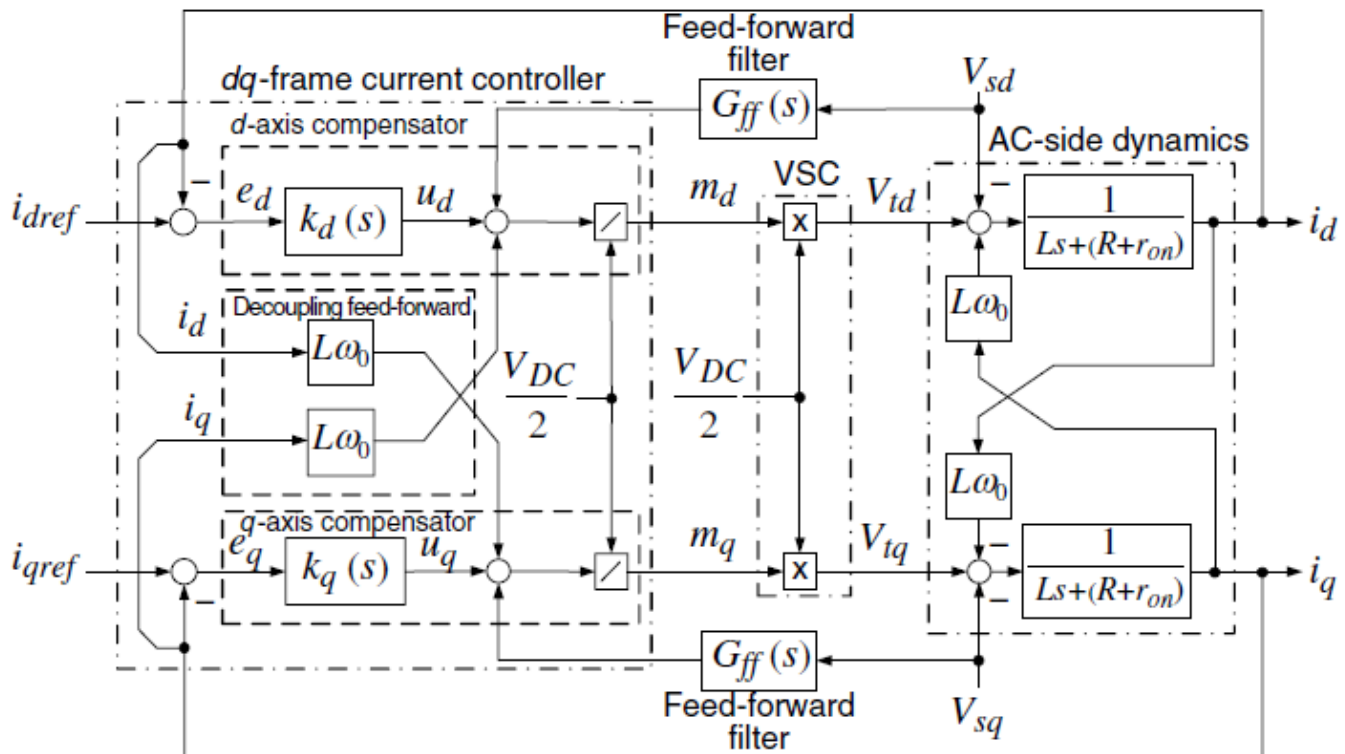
Feed-forward filter

$V_{sd}$

$dq$-frame current controller

$G_{ff}(s)$

$d$-axis compensator

AC-side dynamics

VSC

$-$

$i_{dref}$

$e_d$

$k_d(s)$

$u_d$

$m_d$

$V_{td}$

x

$-$

$\frac{1}{Ls+(R+r_{on})}$

$i_d$

$i_d$

Decoupling feed-forward

$L\omega_0$

$L\omega_0$

$\frac{V_{DC}}{2}$

$\frac{V_{DC}}{2}$

$i_q$

$L\omega_0$

$L\omega_0$

$q$-axis compensator

$i_{qref}$

$e_q$

$k_q(s)$

$u_q$

$m_q$

$V_{tq}$

x

$-$

$-$

$\frac{1}{Ls+(R+r_{on})}$

$i_q$

$-$

$-$

$G_{ff}(s)$

Feed-forward filter

$V_{sq}$